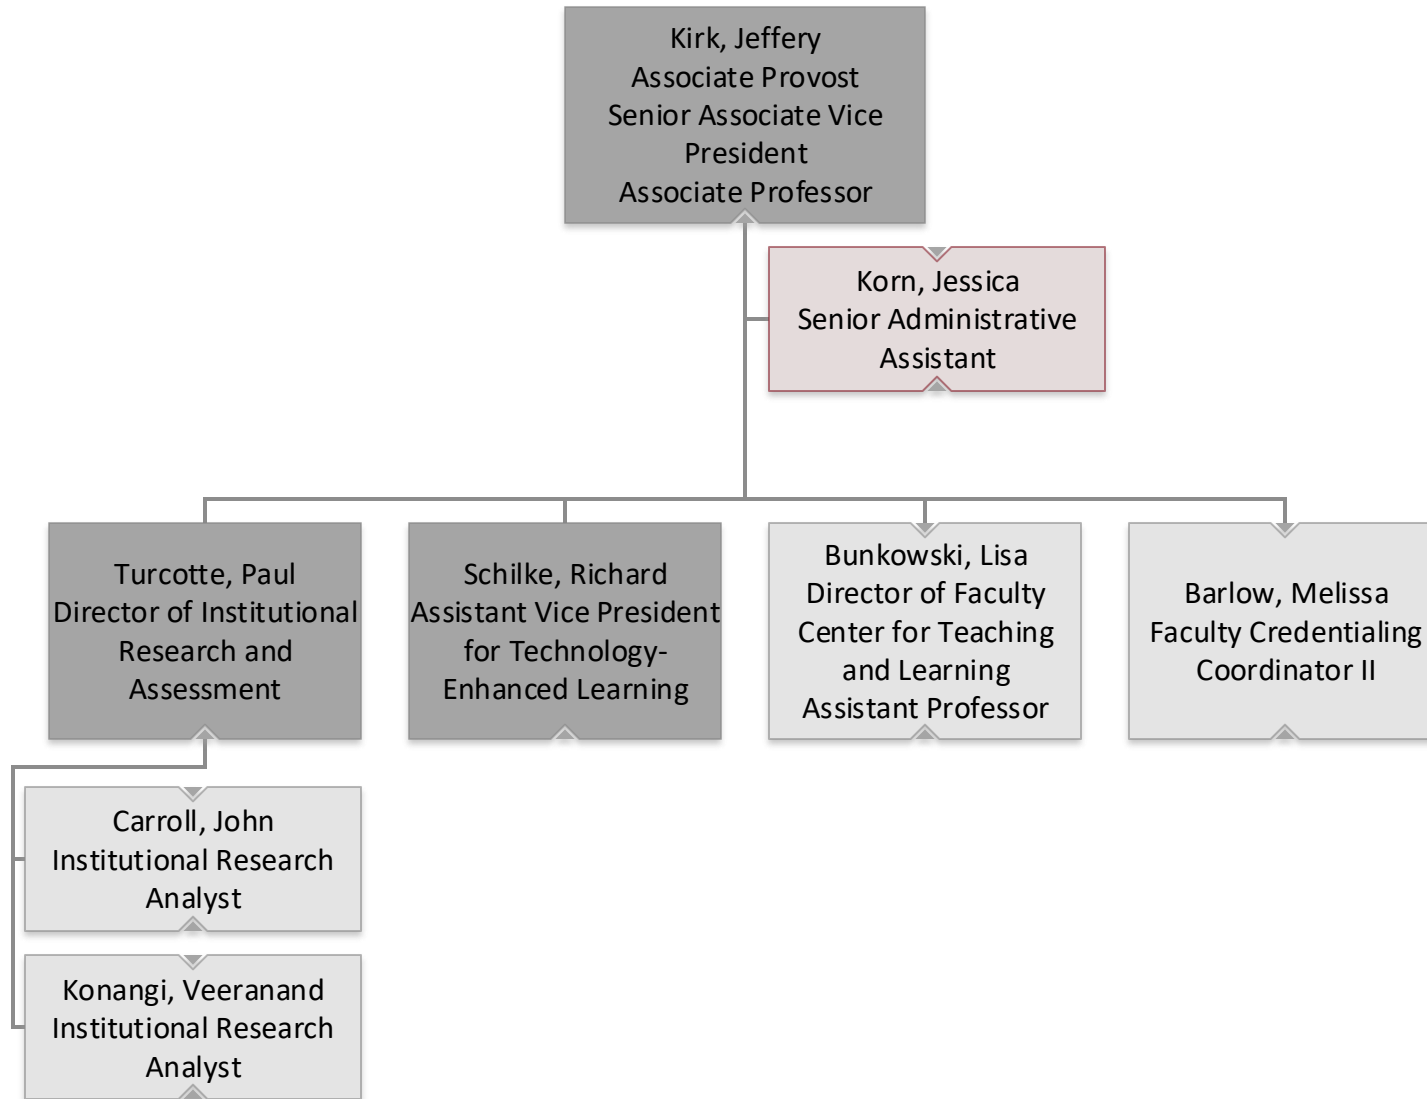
Kirk, Jeffery
Associate Provost
Senior Associate Vice President
Associate Professor

Korn, Jessica
Senior Administrative Assistant

Turcotte, Paul
Director of Institutional Research and Assessment

Schilke, Richard
Assistant Vice President for Technology-Enhanced Learning

Bunkowski, Lisa
Director of Faculty Center for Teaching and Learning
Assistant Professor

Barlow, Melissa
Faculty Credentialing Coordinator II

Carroll, John
Institutional Research Analyst

Konangi, Veeranand
Institutional Research Analyst